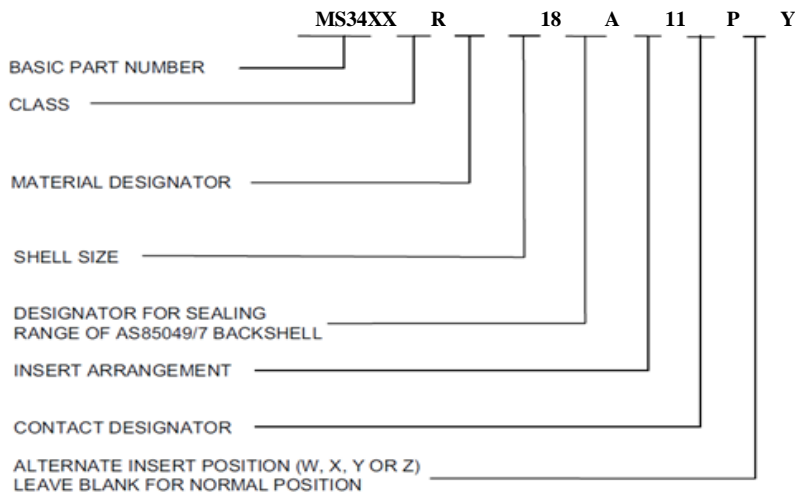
MS34XX R 18 A 11 P Y

BASIC PART NUMBER

CLASS

MATERIAL DESIGNATOR

SHELL SIZE

DESIGNATOR FOR SEALING RANGE OF AS85049/7 BACKSHELL

INSERT ARRANGEMENT

CONTACT DESIGNATOR

ALTERNATE INSERT POSITION (W, X, Y OR Z) LEAVE BLANK FOR NORMAL POSITION